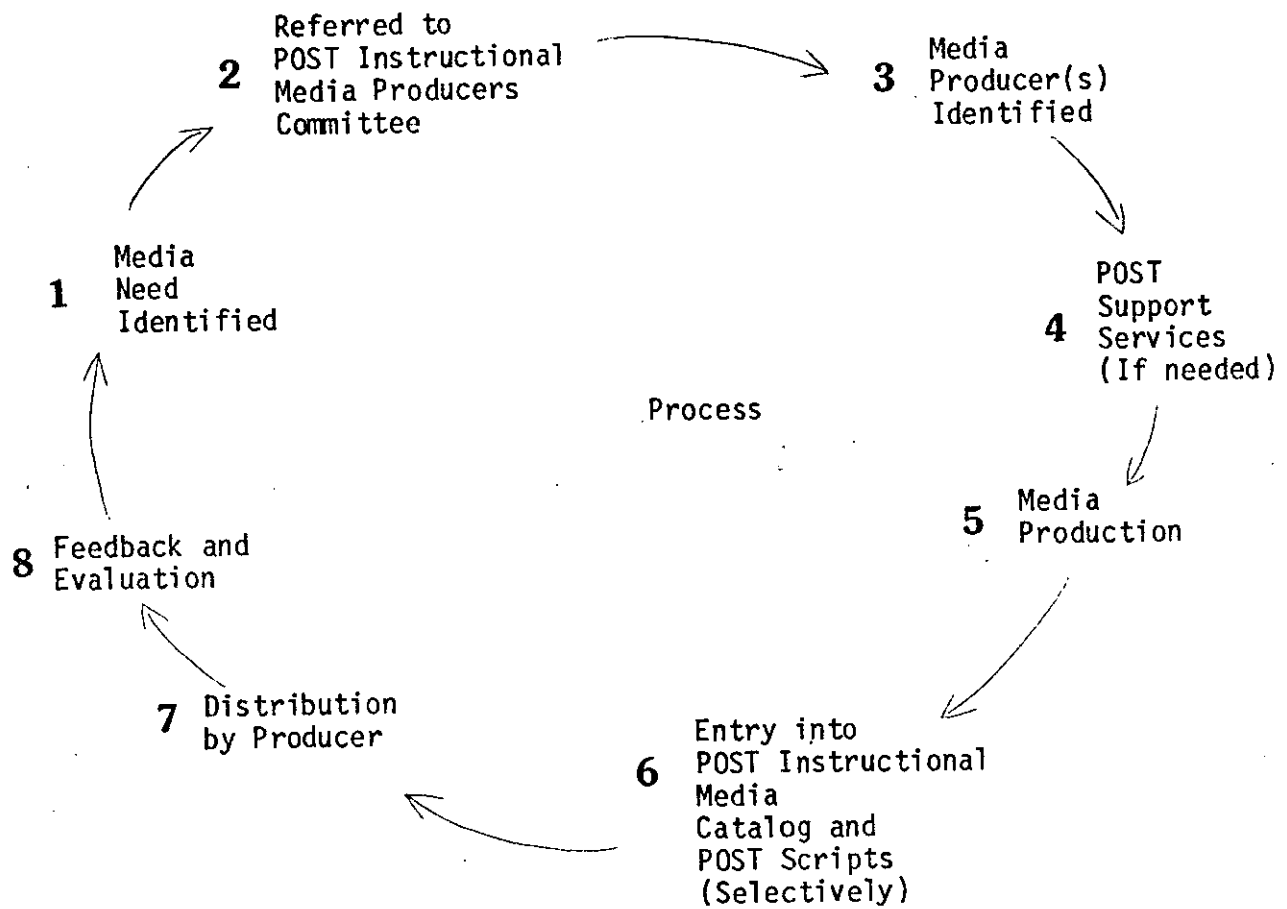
2 Referred to POST Instructional Media Producers Committee

3 Media Producer(s) Identified

1 Media Need Identified

4 POST Support Services (If needed)

Process

5 Media Production

8 Feedback and Evaluation

7 Distribution by Producer

6 Entry into POST Instructional Media Catalog and POST Scripts (Selectively)